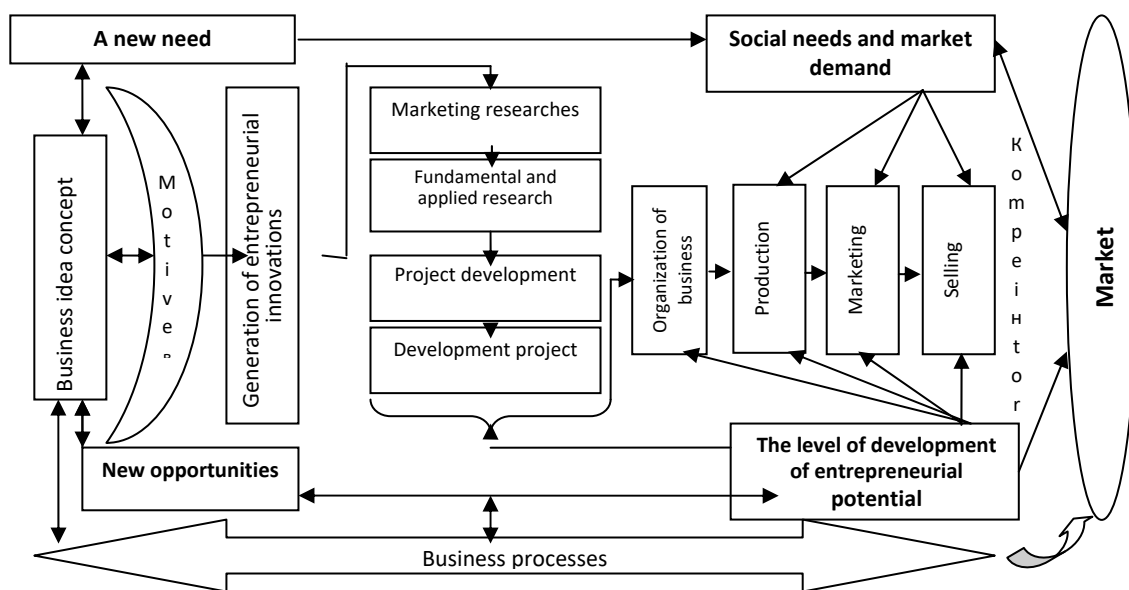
A new need

Social needs and market demand

Business idea concept

M o t i v e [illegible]

Generation of entrepreneurial innovations

Marketing researches

Fundamental and applied research

Project development

Development project

Organization of business

Production

Marketing

Selling

К о m p e i н t o r

Market

New opportunities

The level of development of entrepreneurial potential

Business processes